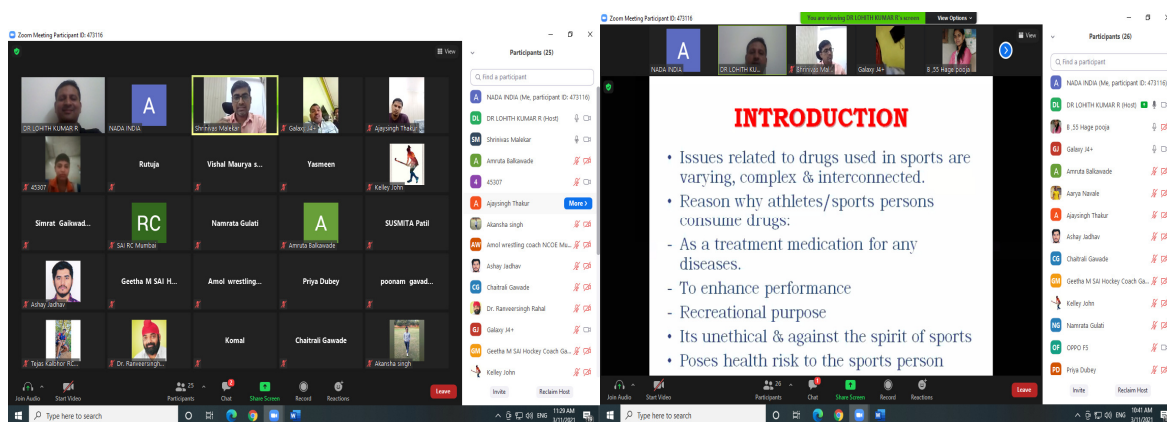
Zoom Meeting Participant ID: 473116

View

DR LOHITH KUMAR R | NADA INDIA | Shrinivas Malekar | Galaxy J4+ | Ajaysingh Thakur
45307 | Rutuja | Vishal Maurya s... | Yasmeen | Kelley John
Simrat Gaikwad... | RC SAI RC Mumbai | Namrata Gulati | A Amruta Balkawade | SUSMITA Patil
Ashay Jadhav | Geetha M SAI H... | Amol wrestling... | Priya Dubey | poonam gavad...
Tejas Kalbhor RC... | Dr. Ranveersingh... | Komal | Chaitrali Gawade | Akansha singh

Join Audio | Start Video | 25 Participants | 2 Chat | Share Screen | Record | Reactions | Leave

Participants (25)

Find a participant

NADA INDIA (Me, participant ID: 473116)
DR LOHITH KUMAR R (Host)
Shrinivas Malekar
Amruta Balkawade
45307
Ajaysingh Thakur More
Akansha singh
Amol wrestling coach NCOE Mu...
Ashay Jadhav
Chaitrali Gawade
Dr. Ranveersingh Rahal
Galaxy J4+
Geetha M SAI Hockey Coach Ga...
Kelley John

Invite | Reclaim Host

Type here to search | ENG | 11:29 AM 3/11/2021

Zoom Meeting Participant ID: 473116 | You are viewing DR LOHITH KUMAR R's screen | View Options

NADA INDIA | DR LOHITH KU... | Shrinivas Mal... | Galaxy J4+ | B_55 Hage pooja

View

INTRODUCTION

• Issues related to drugs used in sports are varying, complex & interconnected.
• Reason why athletes/sports persons consume drugs:
- As a treatment medication for any diseases.
- To enhance performance
- Recreational purpose
- Its unethical & against the spirit of sports
• Poses health risk to the sports person

Join Audio | Start Video | 26 Participants | 1 Chat | Share Screen | Record | Reactions | Leave

Participants (26)

Find a participant

NADA INDIA (Me, participant ID: 473116)
DR LOHITH KUMAR R (Host)
B_55 Hage pooja
Galaxy J4+
Amruta Balkawade
Aarya Navale
Ajaysingh Thakur
Ashay Jadhav
Chaitrali Gawade
Geetha M SAI Hockey Coach Ga...
Kelley John
Namrata Gulati
OPPO F5
Priya Dubey

Invite | Reclaim Host

Type here to search | ENG | 10:41 AM 3/11/2021